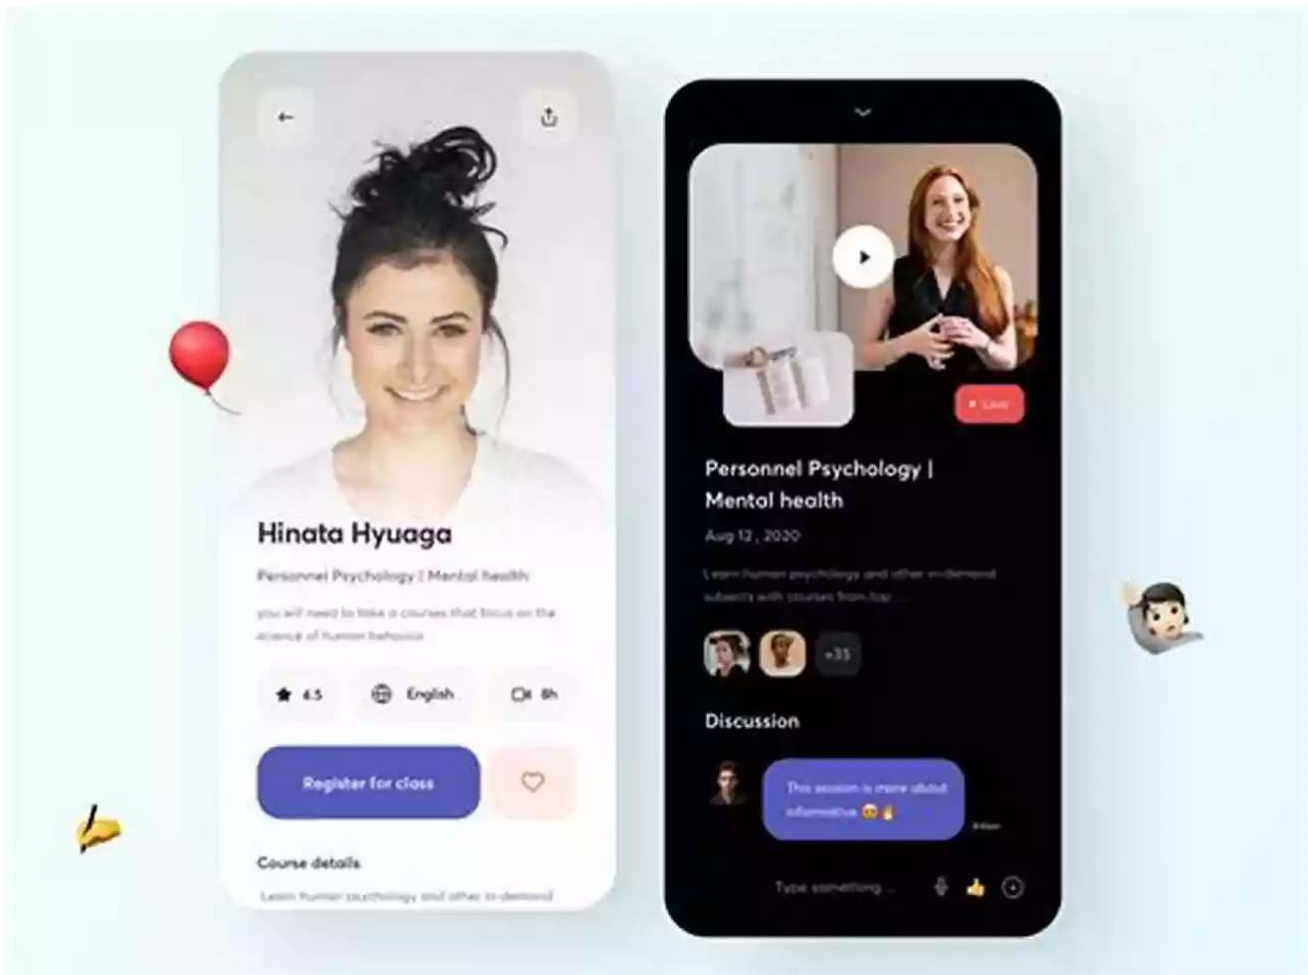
Hinata Hyuaga

Personnel Psychology | Mental health

you will need to take a courses that focus on the science of human behavior

4.5

English

8h

Register for class

Course details

Learn human psychology and other in-demand

Live

Personnel Psychology | Mental health

Aug 12 , 2020

Learn human psychology and other in-demand subjects with courses from top ...

+35

Discussion

This session is more about informative 😎🔥

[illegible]

Type something ...